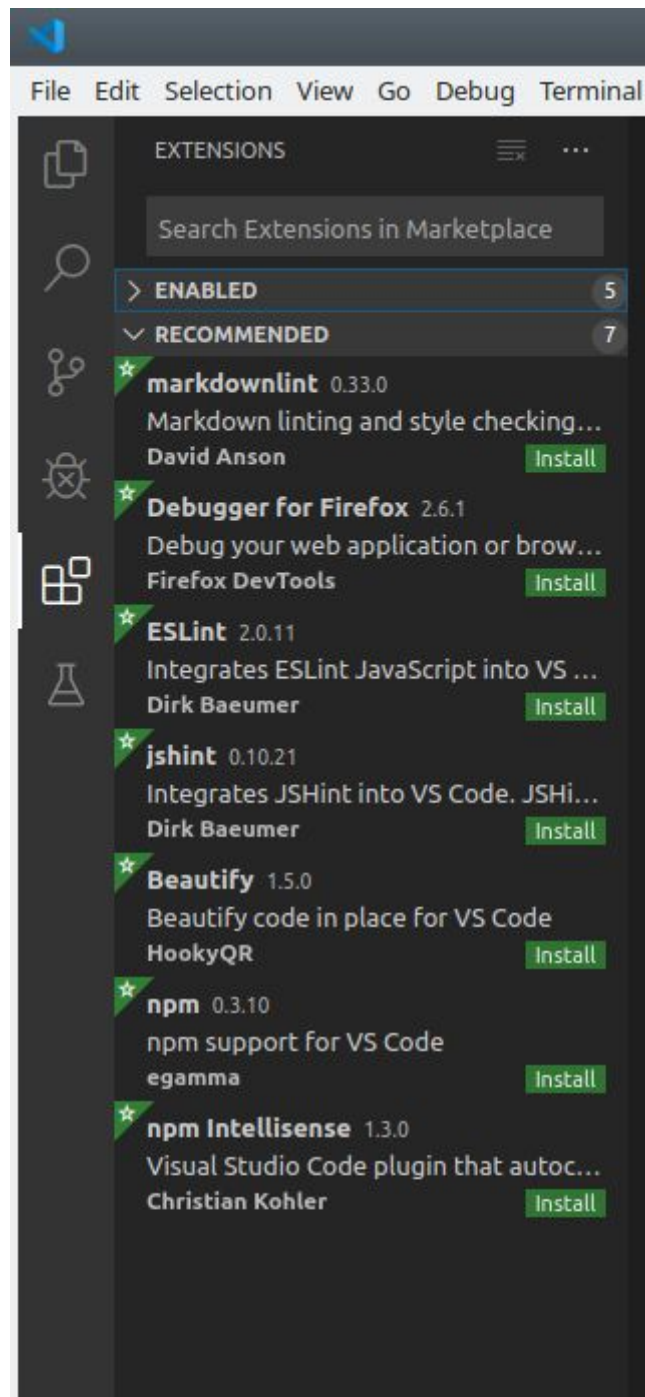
File Edit Selection View Go Debug Terminal

EXTENSIONS ···

Search Extensions in Marketplace

> ENABLED 5

∨ RECOMMENDED 7

markdownlint 0.33.0
Markdown linting and style checking...
David Anson Install

Debugger for Firefox 2.6.1
Debug your web application or brow...
Firefox DevTools Install

ESLint 2.0.11
Integrates ESLint JavaScript into VS ...
Dirk Baeumer Install

jshint 0.10.21
Integrates JSHint into VS Code. JSHi...
Dirk Baeumer Install

Beautify 1.5.0
Beautify code in place for VS Code
HookyQR Install

npm 0.3.10
npm support for VS Code
egamma Install

npm Intellisense 1.3.0
Visual Studio Code plugin that autoc...
Christian Kohler Install